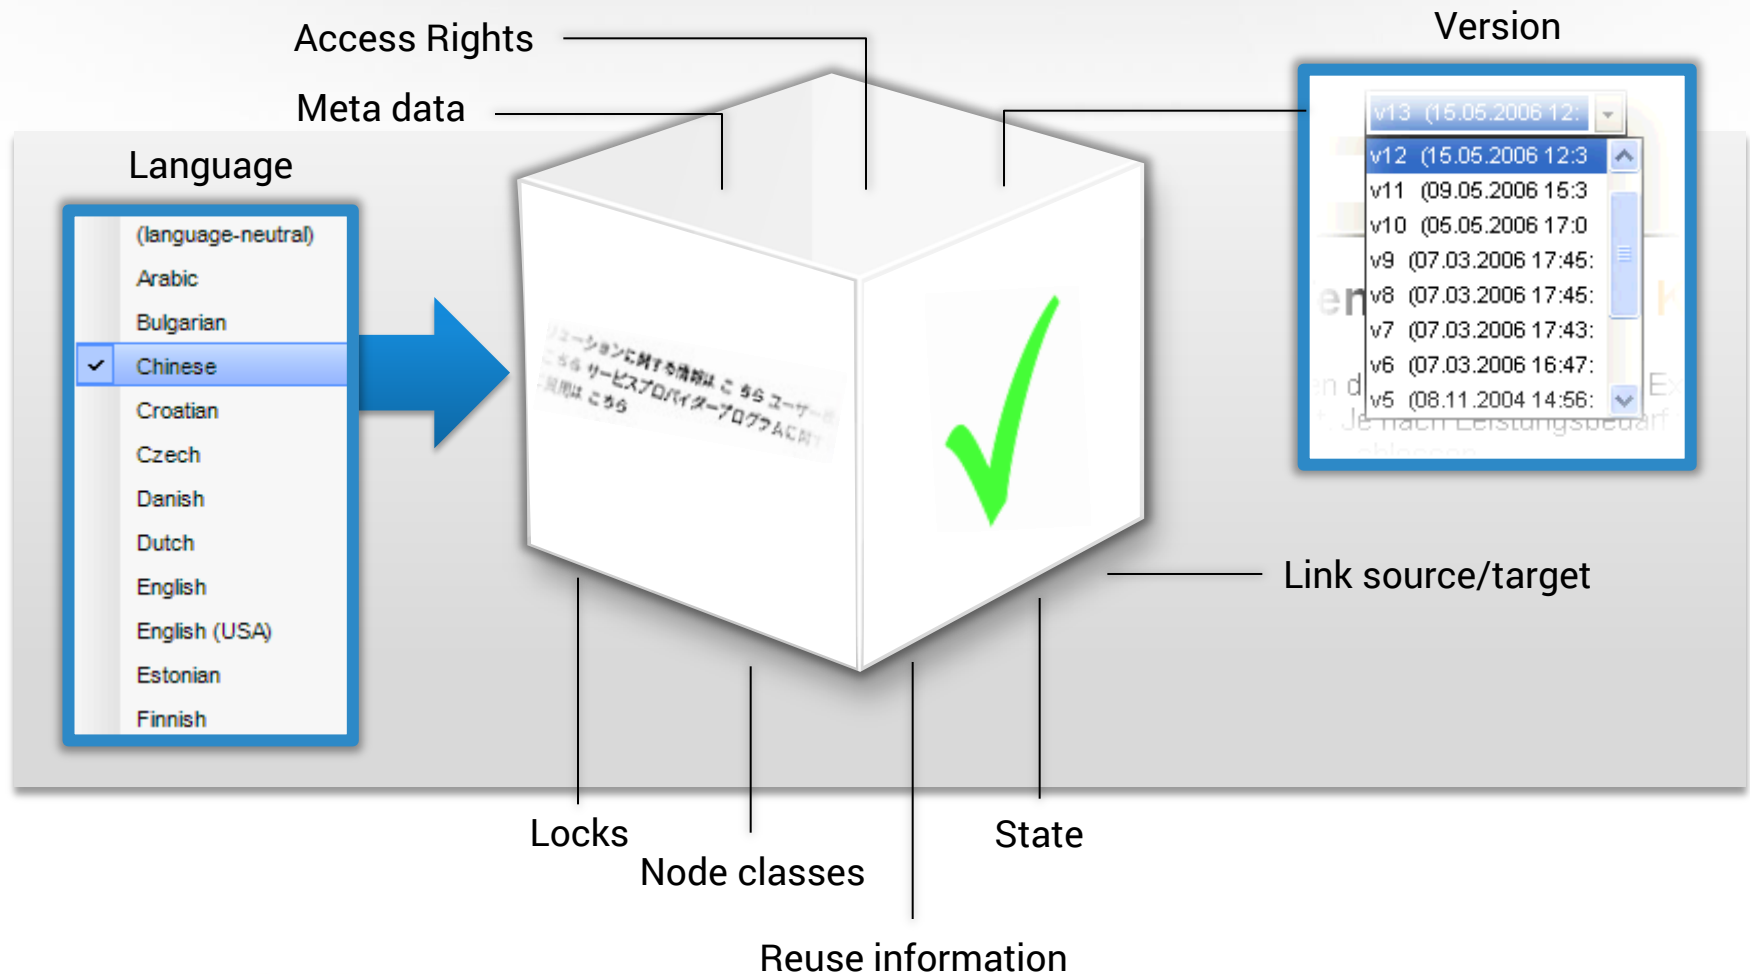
Access Rights

Meta data

Language

Version

(language-neutral)
Arabic
Bulgarian
Chinese
Croatian
Czech
Danish
Dutch
English
English (USA)
Estonian
Finnish

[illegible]

v13 (15.05.2006 12:
v12 (15.05.2006 12:3
v11 (09.05.2006 15:3
v10 (05.05.2006 17:0
v9 (07.03.2006 17:45:
v8 (07.03.2006 17:45:
v7 (07.03.2006 17:43:
v6 (07.03.2006 16:47:
v5 (08.11.2004 14:56:

Je nach Leistungsbedarf

Link source/target

Locks

Node classes

State

Reuse information